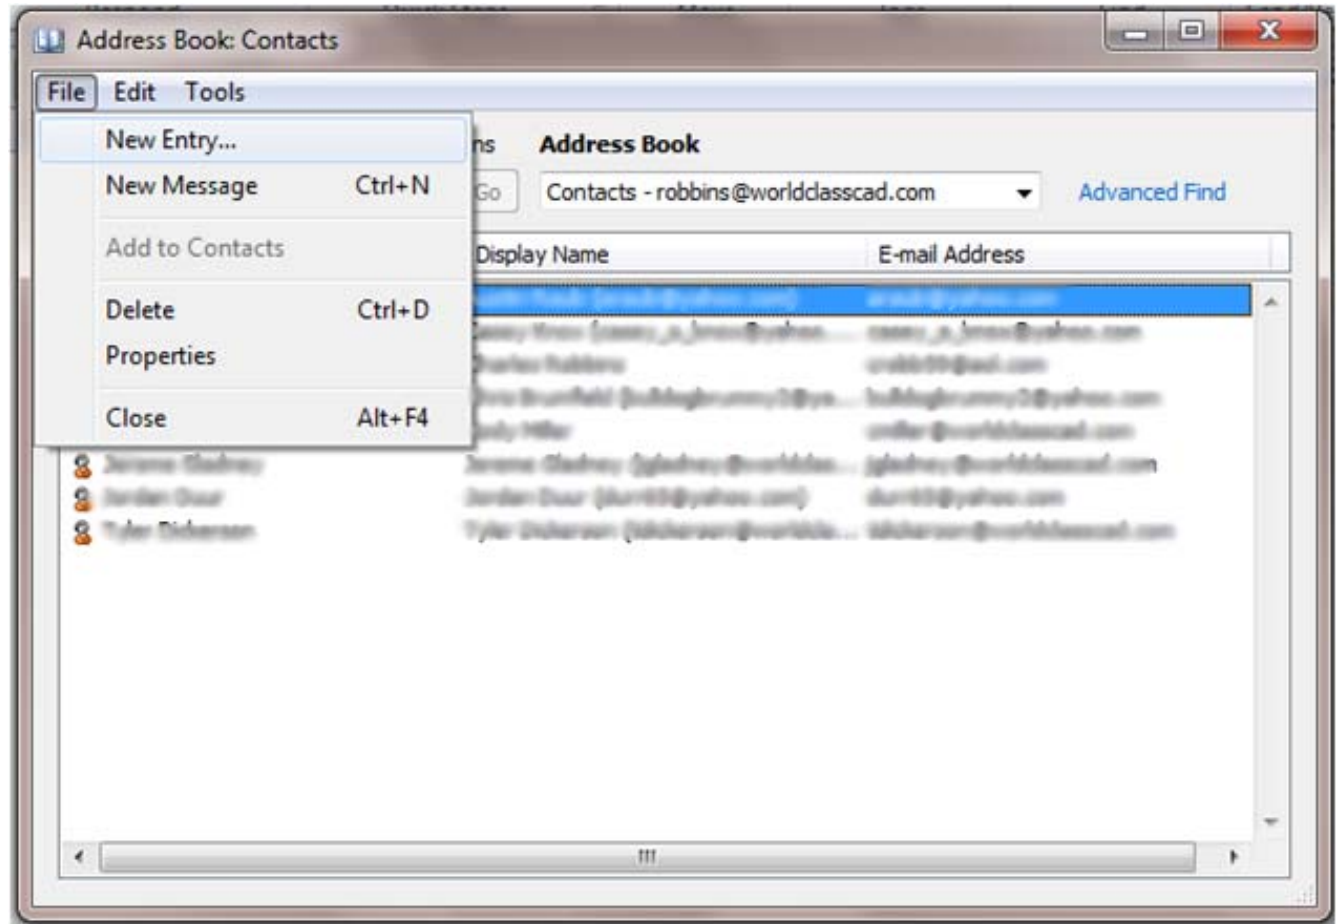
Address Book: Contacts

File Edit Tools

New Entry...
New Message Ctrl+N
Add to Contacts
Delete Ctrl+D
Properties
Close Alt+F4

ns Address Book

Go Contacts - robbins@worldclassCAD.com Advanced Find

| Display Name | E-mail Address |
|---|---|
| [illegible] | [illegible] |
| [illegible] | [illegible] |
| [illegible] | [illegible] |
| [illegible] | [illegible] |
| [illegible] | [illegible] |
| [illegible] | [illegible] |
| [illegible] | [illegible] |
| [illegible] | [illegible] |